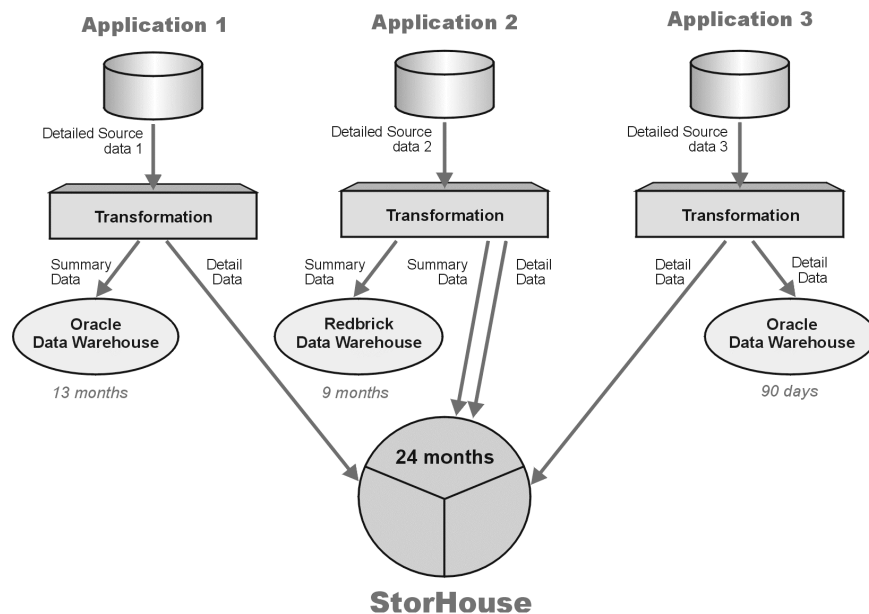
Application 1

Application 2

Application 3

Detailed Source data 1

Detailed Source data 2

Detailed Source data 3

Transformation

Transformation

Transformation

Summary Data

Detail Data

Summary Data

Summary Data

Detail Data

Detail Data

Detail Data

Oracle Data Warehouse

Redbrick Data Warehouse

Oracle Data Warehouse

13 months

9 months

90 days

24 months

StorHouse